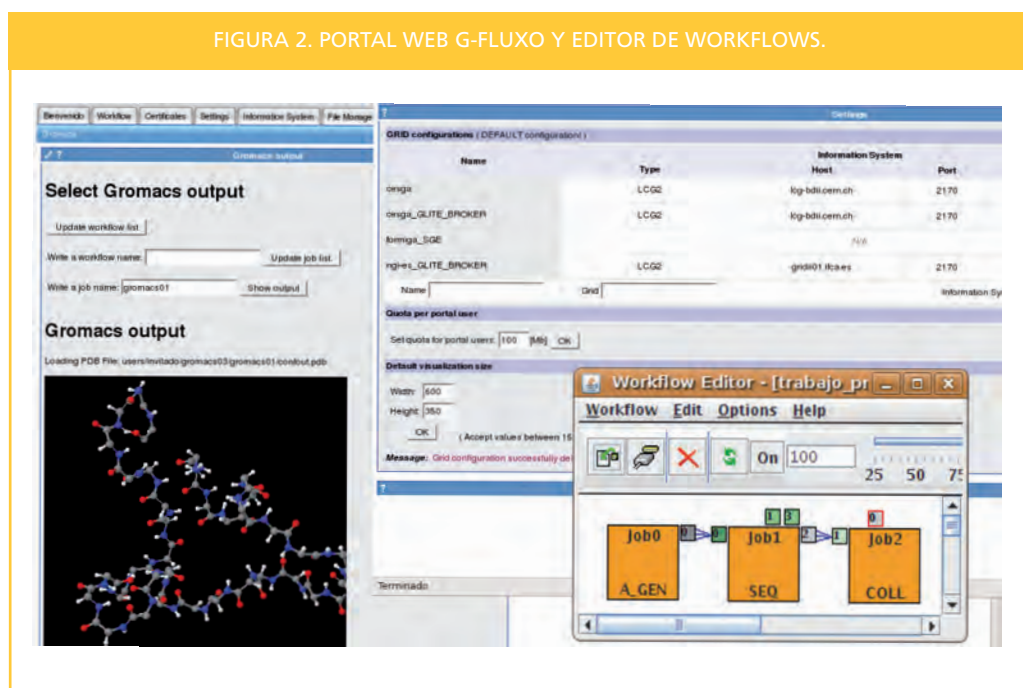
FIGURA 2. PORTAL WEB G-FLUXO Y EDITOR DE WORKFLOWS.

Benvenido | Workflow | Certificates | Settings | Information System | File Manage

Gromacs

Gromacs output

Select Gromacs output

Update workflow list

Write a workflow name: | Update job list

Write a job name: gromacs01 | Show output

Gromacs output

Loading PDB File: users/invitado/gromacs03/gromacs01/confout.pdb

Settings

GRID configurations ( DEFAULT configuration )

| Name | Type | Information System Host | Port |
|---|---|---|---|
| omega | LCG2 | lcg-bdii.cern.ch | 2170 |
| omega_GLITE_BROKER | LCG2 | lcg-bdii.cern.ch | 2170 |
| formiga_SGE | | N/A | |
| ngi-es_GLITE_BROKER | LCG2 | gridii01.ifca.es | 2170 |

Name | Grid | Information Sy

Quota per portal user

Set quota for portal users: 100 [Mb] OK

Default visualization size

Width: 600

Height: 350

OK ( Accept values between 15

Message: Grid configuration successfully de

Terminado

Workflow Editor - [trabajo_pr

Workflow Edit Options Help

On 100

25 50 75

Job0 A_GEN

Job1 SEQ

Job2 COLL

0 0 1 3 2 1 0